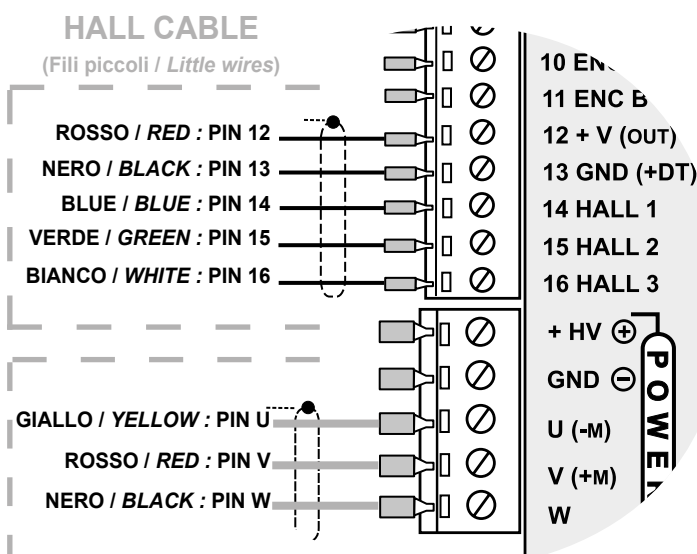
HALL CABLE
(Fili piccoli / *Little wires*)

ROSSO / *RED* : PIN 12
NERO / *BLACK* : PIN 13
BLUE / *BLUE* : PIN 14
VERDE / *GREEN* : PIN 15
BIANCO / *WHITE* : PIN 16

GIALLO / *YELLOW* : PIN U
ROSSO / *RED* : PIN V
NERO / *BLACK* : PIN W

10 EN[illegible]
11 ENC B
12 + V (OUT)
13 GND (+DT)
14 HALL 1
15 HALL 2
16 HALL 3

+ HV ⊕
GND ⊖
U (-M)
V (+M)
W

POWE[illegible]